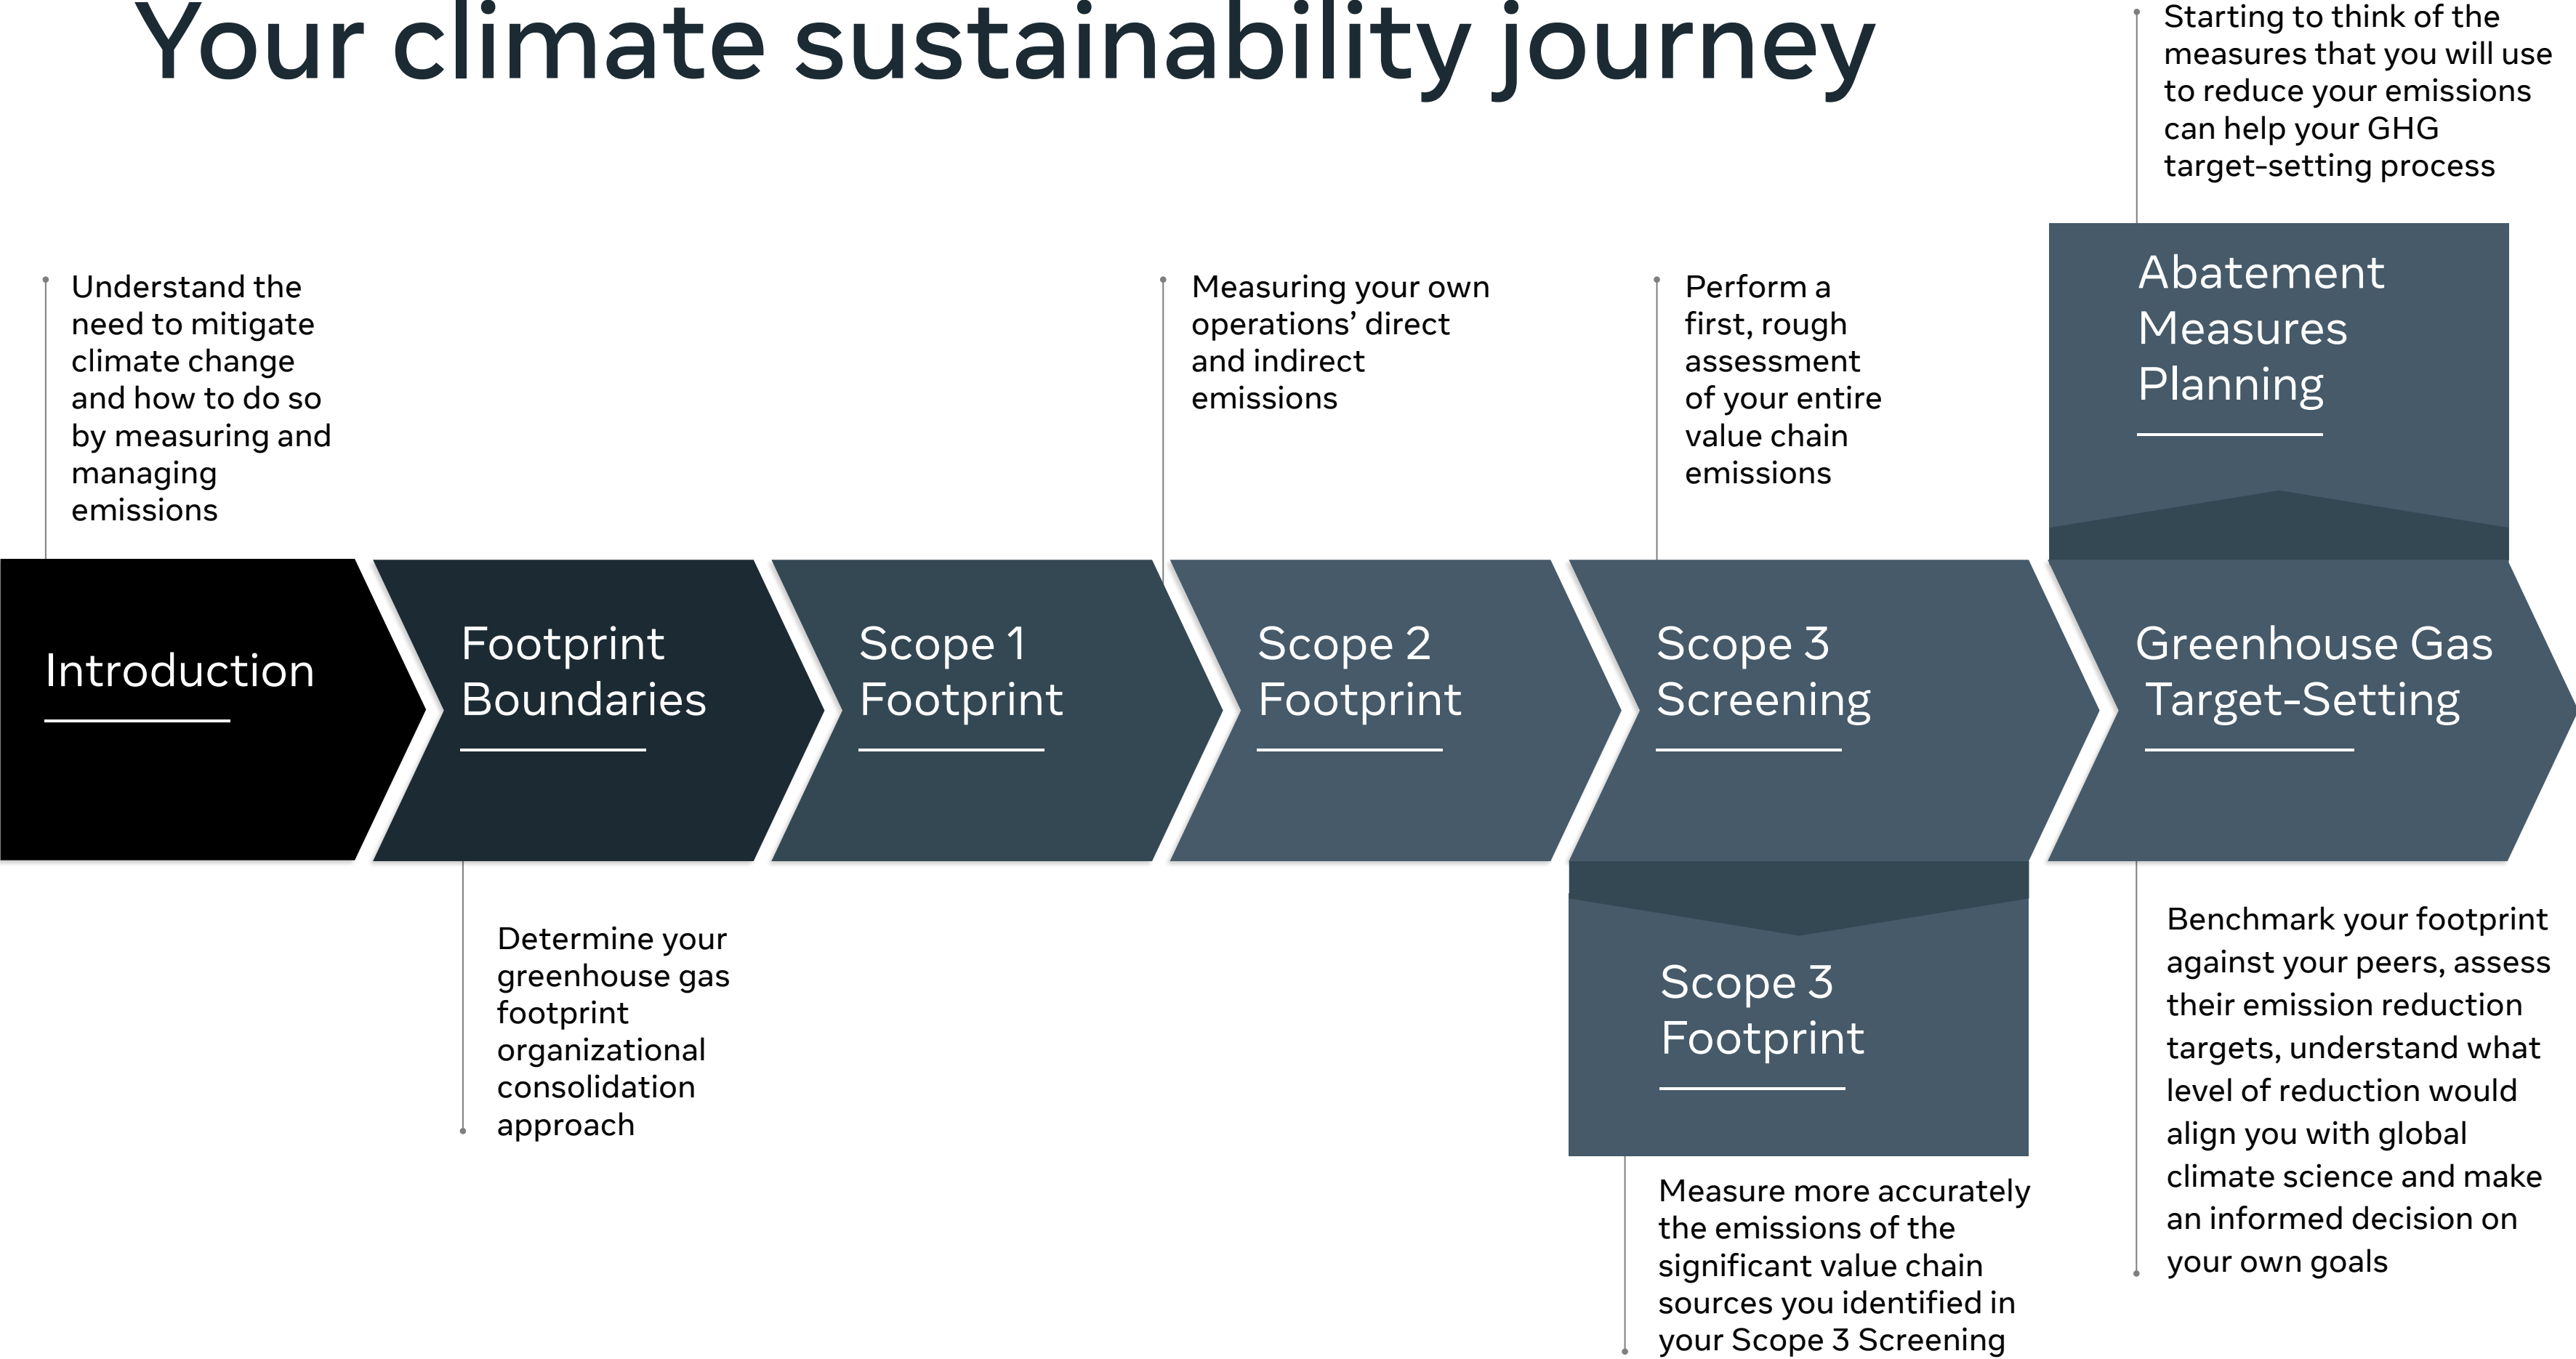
Your climate sustainability journey

Starting to think of the measures that you will use to reduce your emissions can help your GHG target-setting process

Understand the need to mitigate climate change and how to do so by measuring and managing emissions

Measuring your own operations' direct and indirect emissions

Perform a first, rough assessment of your entire value chain emissions

Abatement Measures Planning

Introduction

Footprint Boundaries

Scope 1 Footprint

Scope 2 Footprint

Scope 3 Screening

Greenhouse Gas Target-Setting

Determine your greenhouse gas footprint organizational consolidation approach

Scope 3 Footprint

Benchmark your footprint against your peers, assess their emission reduction targets, understand what level of reduction would align you with global climate science and make an informed decision on your own goals

Measure more accurately the emissions of the significant value chain sources you identified in your Scope 3 Screening